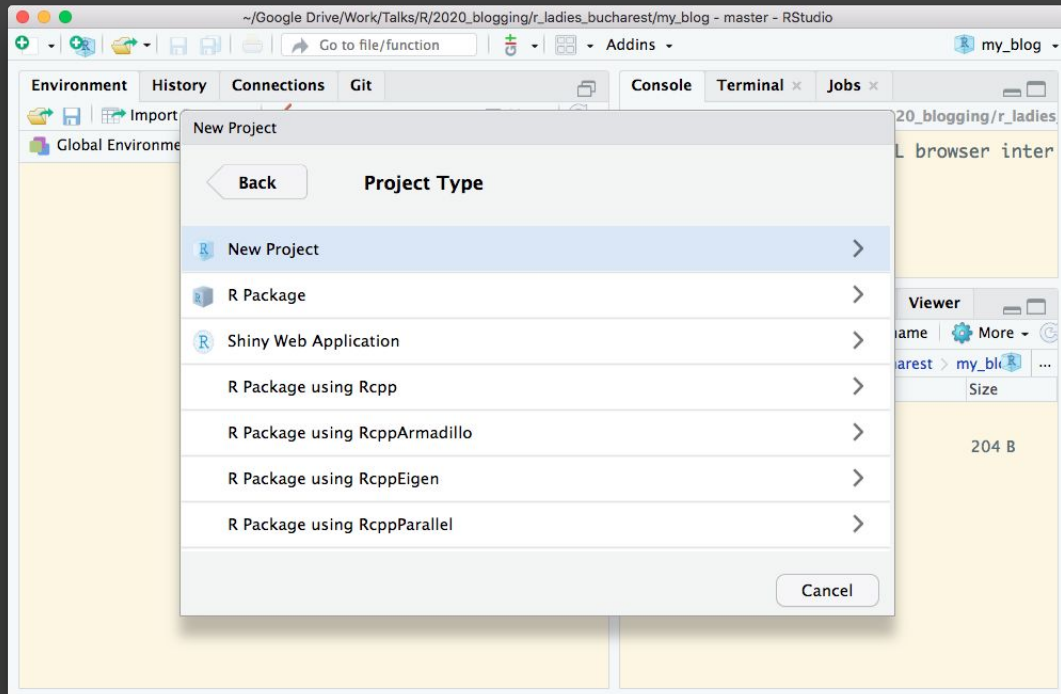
~/Google Drive/Work/Talks/R/2020_blogging/r_ladies_bucharest/my_blog - master - RStudio

Go to file/function

Addins

my_blog

Environment History Connections Git

Import

Global Environme

Console Terminal Jobs

20_blogging/r_ladies

L browser inter

Viewer

ame More

arest > my_bl

Size

204 B

New Project

Back

Project Type

New Project

R Package

Shiny Web Application

R Package using Rcpp

R Package using RcppArmadillo

R Package using RcppEigen

R Package using RcppParallel

Cancel